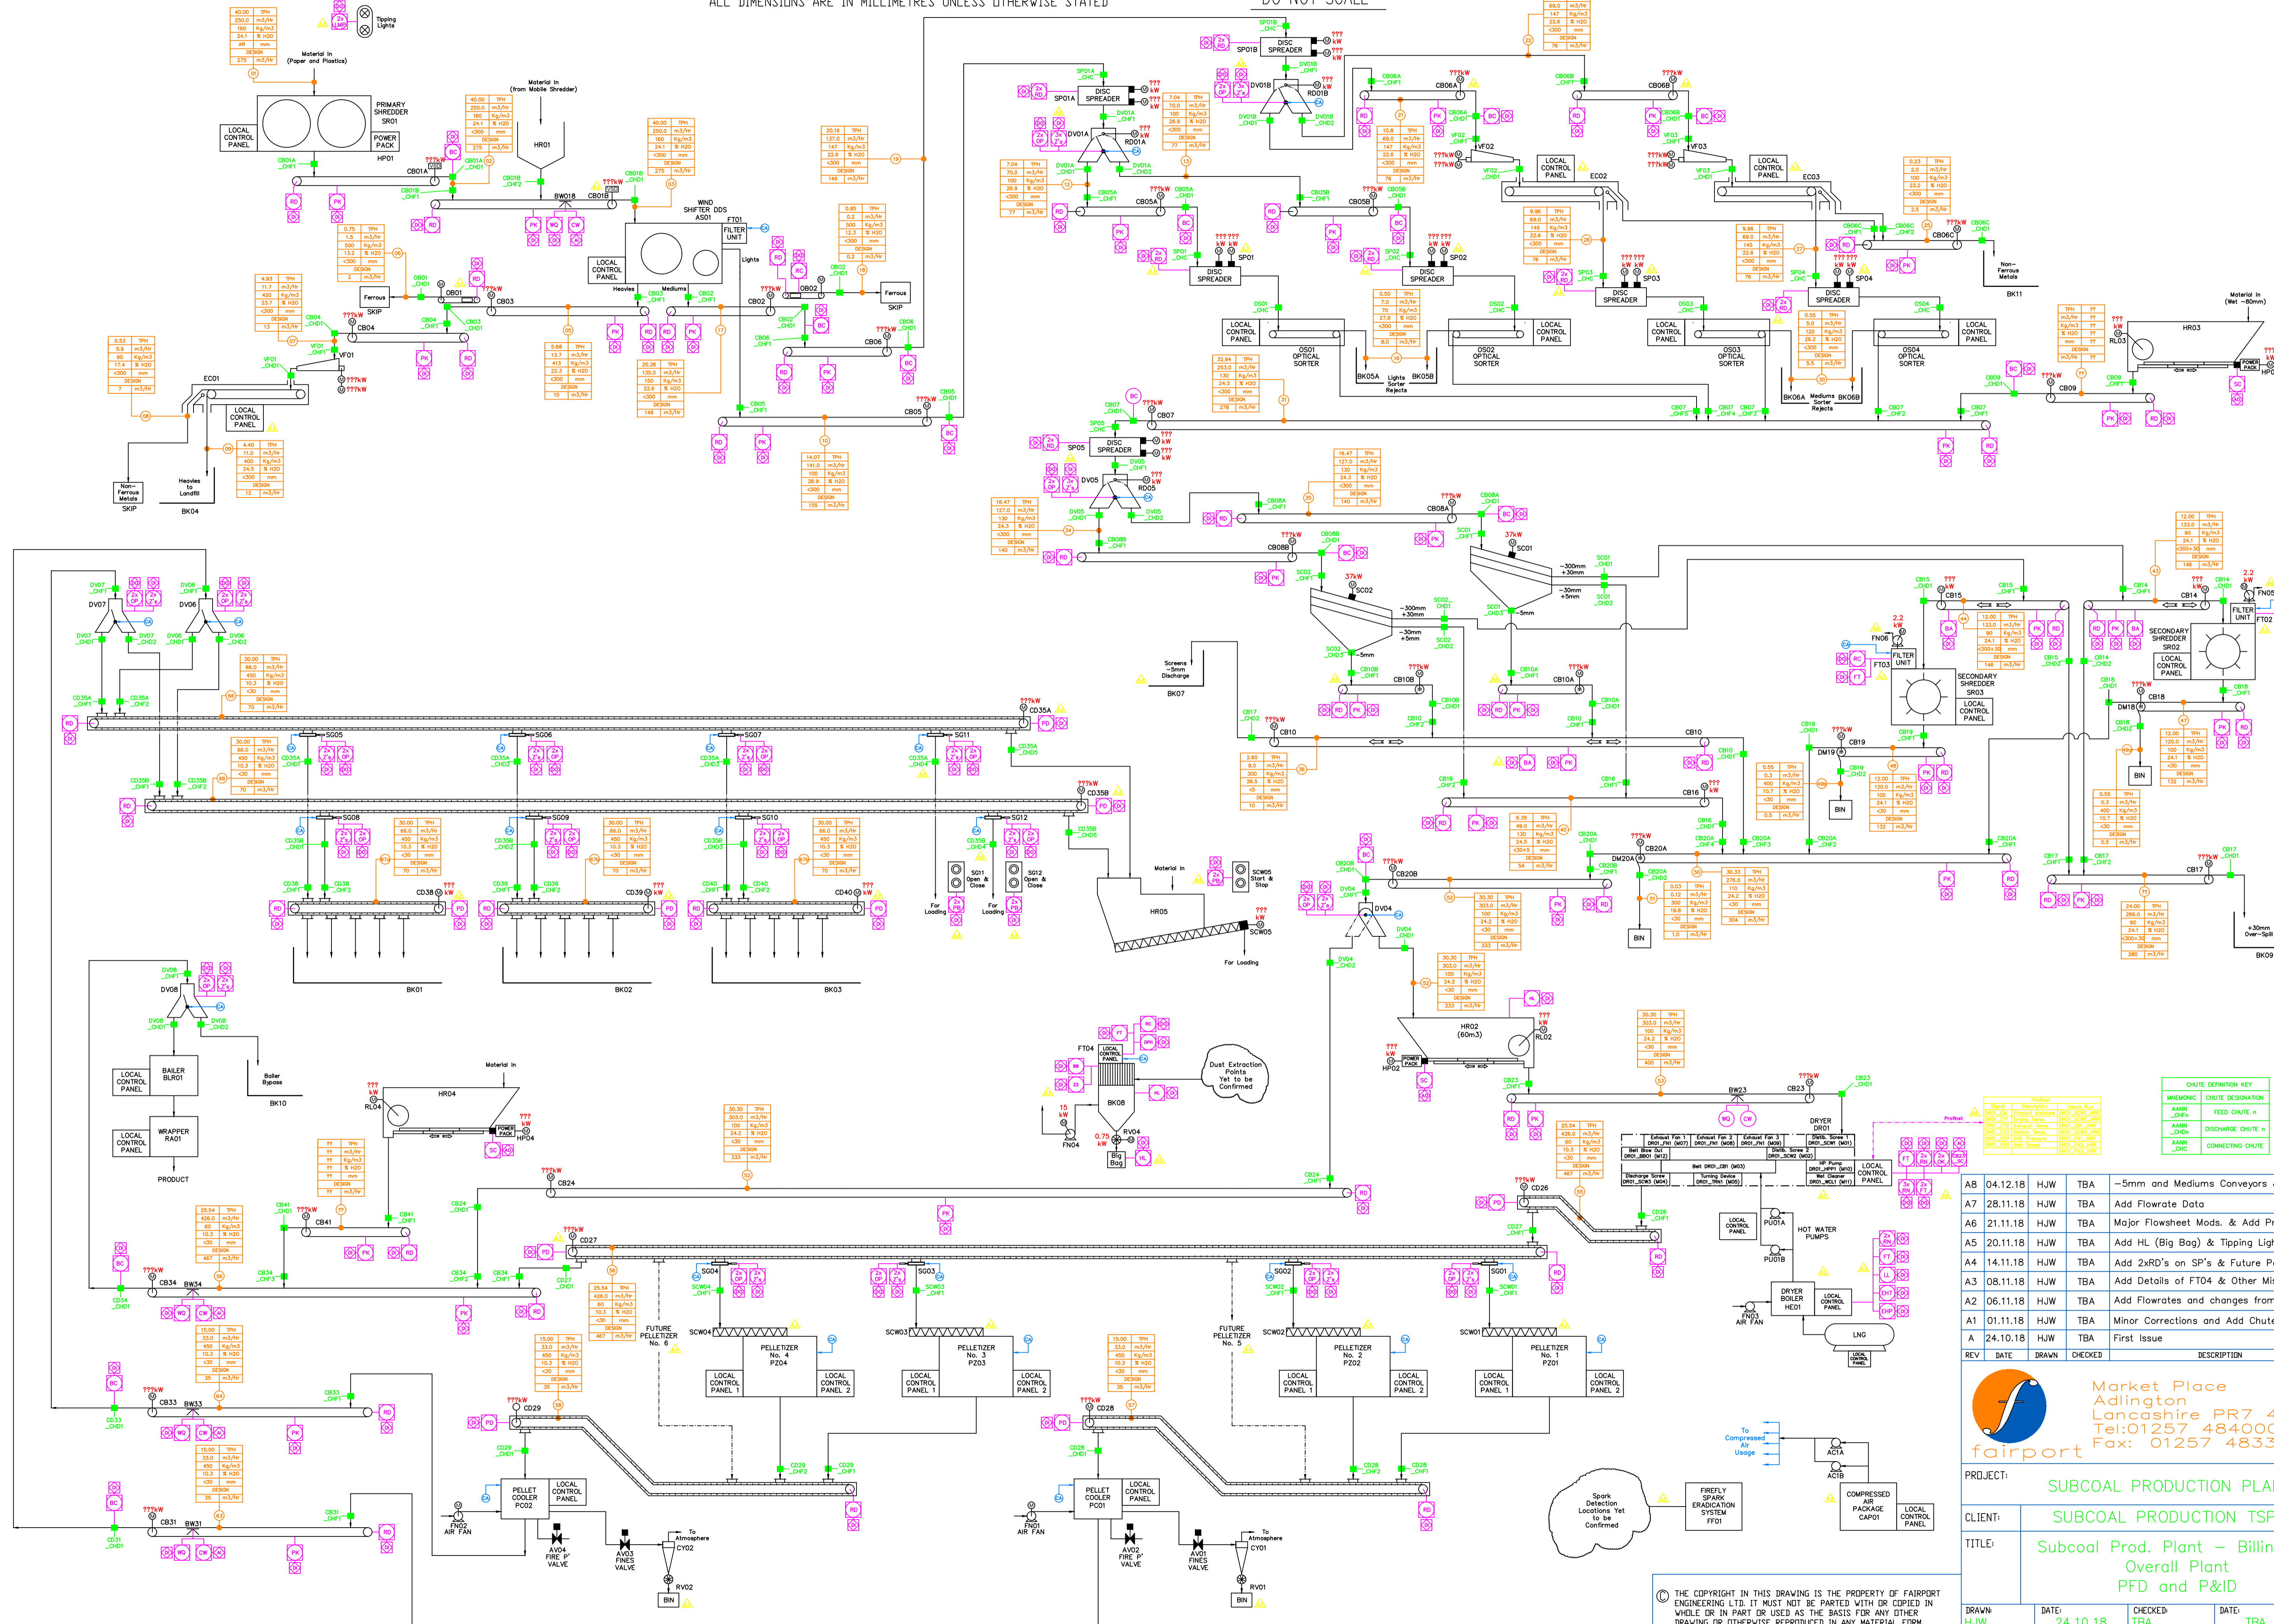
ALL DIMENSIONS ARE IN MILLIMETRES UNLESS OTHERWISE STATED

DO NOT SCALE

Material In (Paper and Plastics)

PRIMARY SHREDDER SR01

LOCAL CONTROL PANEL

POWER PACK

HP01

Material In (from Mobile Shredder)

HR01

WIND SHIFTER DDS AS01

FILTER UNIT FT01

LOCAL CONTROL PANEL

Heavies

Mediums

Lights

Ferrous SKIP

Ferrous SKIP

EC01

LOCAL CONTROL PANEL

Non-Ferrous Metals SKIP

Heavies to Landfill

BK04

DISC SPREADER SP01A

DISC SPREADER SP01B

DISC SPREADER SP01

DISC SPREADER SP02

DISC SPREADER SP03

DISC SPREADER SP04

DISC SPREADER SP05

OS01 OPTICAL SORTER

OS02 OPTICAL SORTER

OS03 OPTICAL SORTER

OS04 OPTICAL SORTER

LOCAL CONTROL PANEL

Lights Sorter Rejects

Mediums Sorter Rejects

BK05A BK05B

BK06A BK06B

Non-Ferrous Metals

BK11

Material In (Wet ~80mm)

HR03

Screens ~5mm Discharge

BK07

-300mm +30mm

-30mm +5mm

-5mm

SECONDARY SHREDDER SR02

SECONDARY SHREDDER SR03

LOCAL CONTROL PANEL

FILTER UNIT FT02

FILTER UNIT FT03

BK01

BK02

BK03

SG01 Open & Close

SG12 Open & Close

SCW05 Start & Stop

For Loading

Material In

HR05

SCW05

BK09

+30mm Over-Spill

BAILER BLR01

Bailer Bypass

BK10

WRAPPER RA01

PRODUCT

Material In

HR04

HR02 (60m3)

Dust Extraction Points Yet to be Confirmed

BK08

Big Bag

DRYER DR01

HOT WATER PUMPS

DRYER BOILER HE01

LNG

FUTURE PELLETIZER No. 6

FUTURE PELLETIZER No. 5

PELLETIZER No. 4 PZ04

PELLETIZER No. 3 PZ03

PELLETIZER No. 2 PZ02

PELLETIZER No. 1 PZ01

PELLET COOLER PC02

PELLET COOLER PC01

FIRE P' VALVE

FINES VALVE

To Atmosphere

To Compressed Air Usage

COMPRESSED AIR PACKAGE CAP01

Spark Detection Locations Yet to be Confirmed

FIREFLY SPARK ERADICATION SYSTEM FF01

CHUTE DEFINITION KEY

| MNEMONIC | CHUTE DESIGNATION |
|---|---|
| AANN _CHFn | FEED CHUTE n |
| AANN _CHDn | DISCHARGE CHUTE n |
| AANN _CHC | CONNECTING CHUTE |

| REV | DATE | DRAWN | CHECKED | DESCRIPTION |
|---|---|---|---|---|
| A8 | 04.12.18 | HJW | TBA | -5mm and Mediums Conveyors |
| A7 | 28.11.18 | HJW | TBA | Add Flowrate Data |
| A6 | 21.11.18 | HJW | TBA | Major Flowsheet Mods. & Add Pr |
| A5 | 20.11.18 | HJW | TBA | Add HL (Big Bag) & Tipping Ligh |
| A4 | 14.11.18 | HJW | TBA | Add 2xRD's on SP's & Future P |
| A3 | 08.11.18 | HJW | TBA | Add Details of FT04 & Other Mi |
| A2 | 06.11.18 | HJW | TBA | Add Flowrates and changes from |
| A1 | 01.11.18 | HJW | TBA | Minor Corrections and Add Chute |
| A | 24.10.18 | HJW | TBA | First Issue |

fairport

Market Place Adlington Lancashire PR7 4 Tel:01257 48400 Fax: 01257 4833

PROJECT: SUBCOAL PRODUCTION PLA

CLIENT: SUBCOAL PRODUCTION TSF

TITLE: Subcoal Prod. Plant - Billin Overall Plant PFD and P&ID

THE COPYRIGHT IN THIS DRAWING IS THE PROPERTY OF FAIRPORT ENGINEERING LTD. IT MUST NOT BE PARTED WITH OR COPIED IN WHOLE OR IN PART OR USED AS THE BASIS FOR ANY OTHER DRAWING OR OTHERWISE REPRODUCED IN ANY MATERIAL FORM

DRAWN: HJW DATE: 24.10.18 CHECKED: TBA DATE: TBA